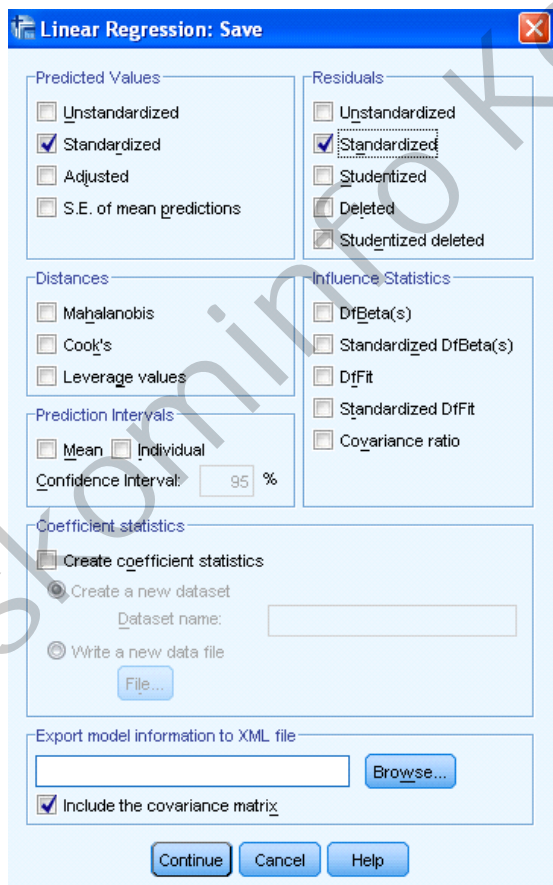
Linear Regression: Save

Predicted Values
Unstandardized
Standardized
Adjusted
S.E. of mean predictions

Residuals
Unstandardized
Standardized
Studentized
Deleted
Studentized deleted

Distances
Mahalanobis
Cook's
Leverage values

Influence Statistics
DfBeta(s)
Standardized DfBeta(s)
DfFit
Standardized DfFit
Covariance ratio

Prediction Intervals
Mean Individual
Confidence Interval: 95 %

Coefficient statistics
Create coefficient statistics
Create a new dataset
Dataset name:
Write a new data file
File...

Export model information to XML file
Browse...
Include the covariance matrix

Continue Cancel Help